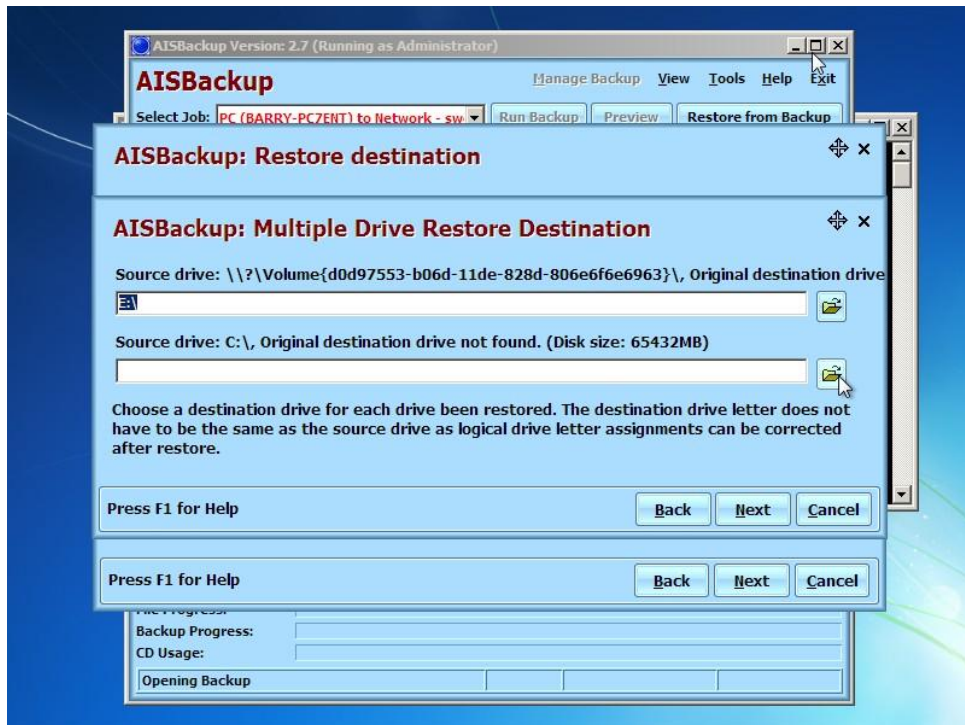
AISBackup Version: 2.7 (Running as Administrator)

AISBackup

Manage Backup View Tools Help Exit

Select Job: PC (BARRY-PC7ENT) to Network - sw

Run Backup Preview Restore from Backup

AISBackup: Restore destination

AISBackup: Multiple Drive Restore Destination

Source drive: \\?\Volume{d0d97553-b06d-11de-828d-806e6f6e6963}\, Original destination drive

E:\

Source drive: C:\, Original destination drive not found. (Disk size: 65432MB)

Choose a destination drive for each drive been restored. The destination drive letter does not have to be the same as the source drive as logical drive letter assignments can be corrected after restore.

Press F1 for Help

Back Next Cancel

Press F1 for Help

Back Next Cancel

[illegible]

Backup Progress:

CD Usage:

Opening Backup